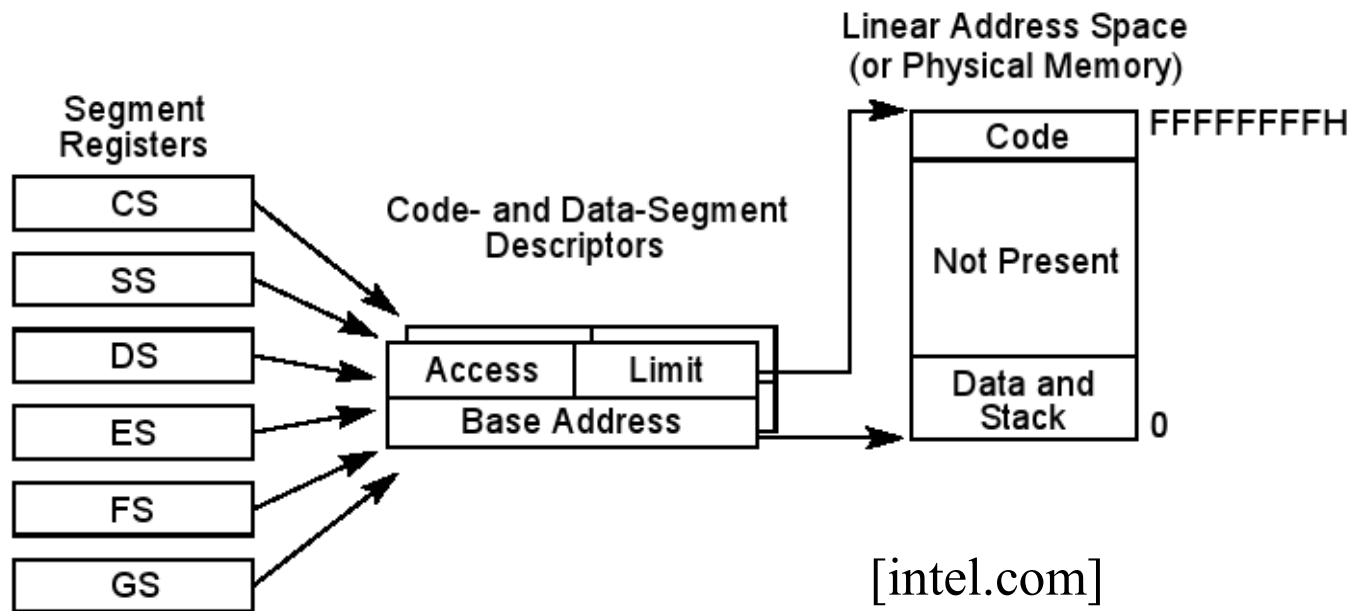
Segment Registers

CS

SS

DS

ES

FS

GS

Code- and Data-Segment Descriptors

Access

Limit

Base Address

Linear Address Space (or Physical Memory)

Code

FFFFFFFFH

Not Present

Data and Stack

0

[intel.com]